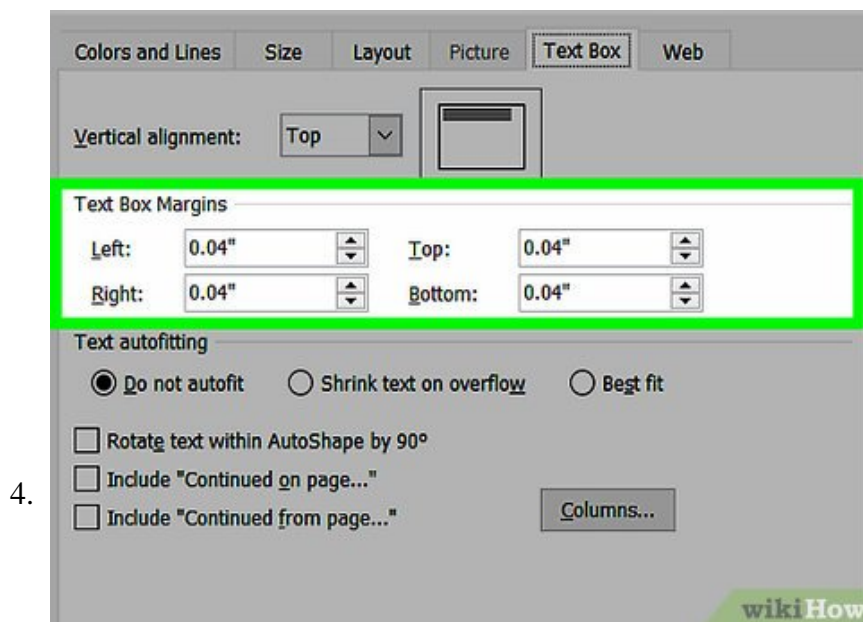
Colors and Lines Size Layout Picture Text Box Web

Vertical alignment: Top

Text Box Margins

Left: 0.04" Top: 0.04"

Right: 0.04" Bottom: 0.04"

Text autofitting

Do not autofit Shrink text on overflow Best fit

Rotate text within AutoShape by 90°

Include "Continued on page..."

Include "Continued from page..."

Columns...

4.

wikiHow